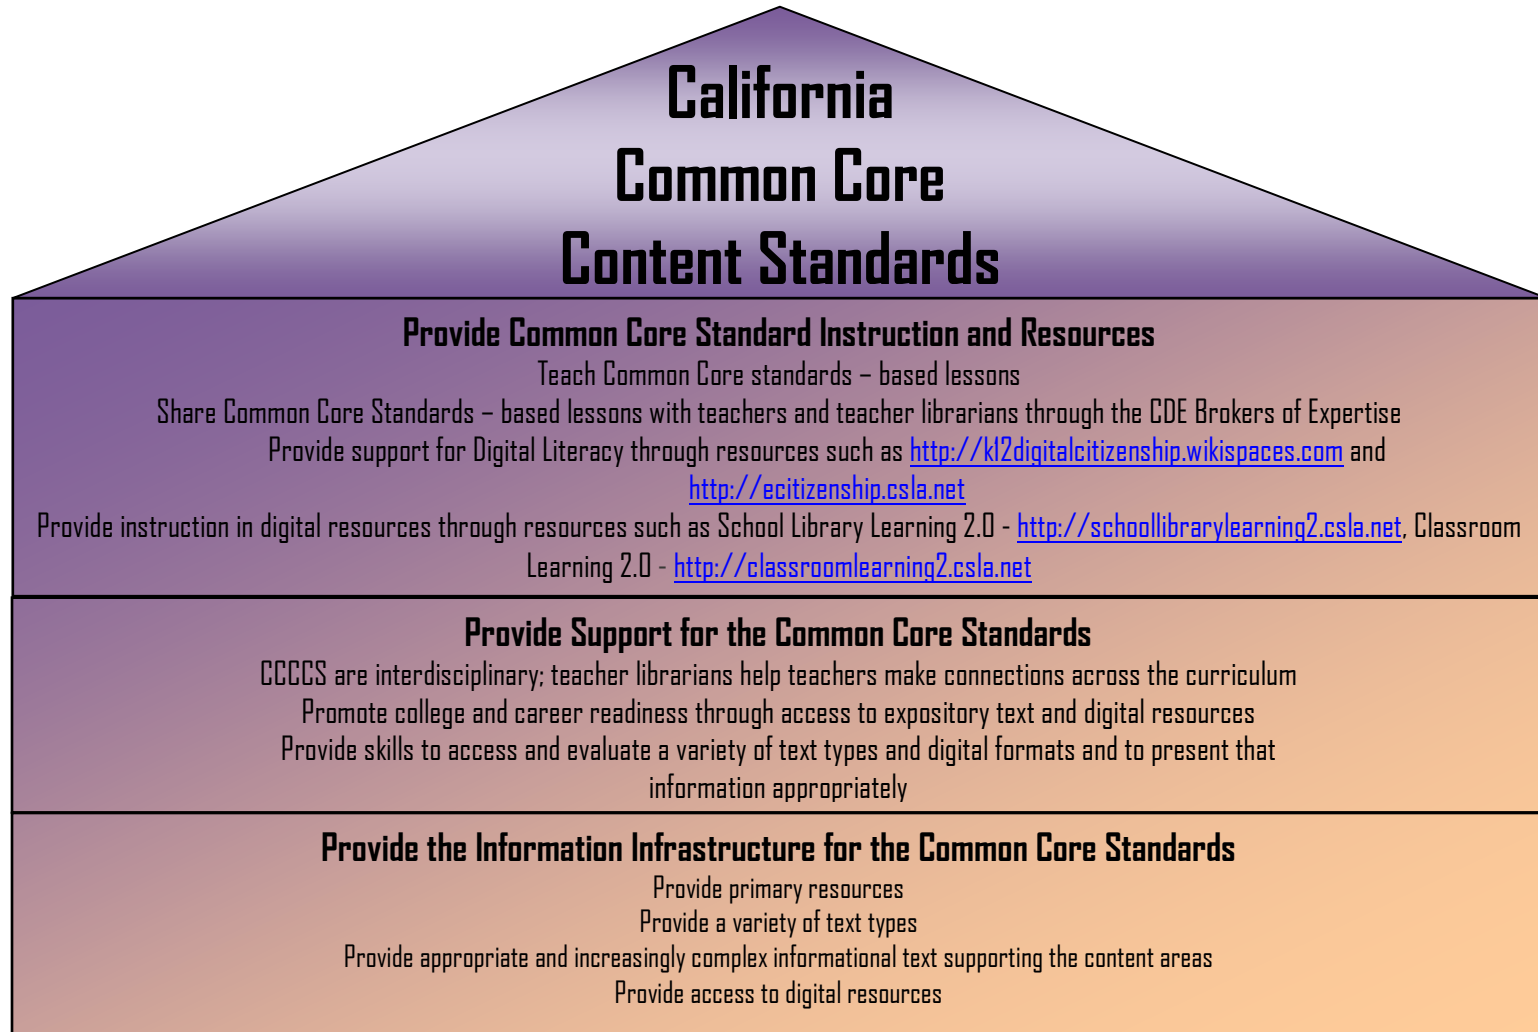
California
Common Core
Content Standards

Provide Common Core Standard Instruction and Resources
Teach Common Core standards – based lessons
Share Common Core Standards – based lessons with teachers and teacher librarians through the CDE Brokers of Expertise
Provide support for Digital Literacy through resources such as http://k12digitalcitizenship.wikispaces.com and http://ecitizenship.csla.net
Provide instruction in digital resources through resources such as School Library Learning 2.0 - http://schoollibrarylearning2.csla.net, Classroom Learning 2.0 - http://classroomlearning2.csla.net

Provide Support for the Common Core Standards
CCCCS are interdisciplinary; teacher librarians help teachers make connections across the curriculum
Promote college and career readiness through access to expository text and digital resources
Provide skills to access and evaluate a variety of text types and digital formats and to present that information appropriately

Provide the Information Infrastructure for the Common Core Standards
Provide primary resources
Provide a variety of text types
Provide appropriate and increasingly complex informational text supporting the content areas
Provide access to digital resources